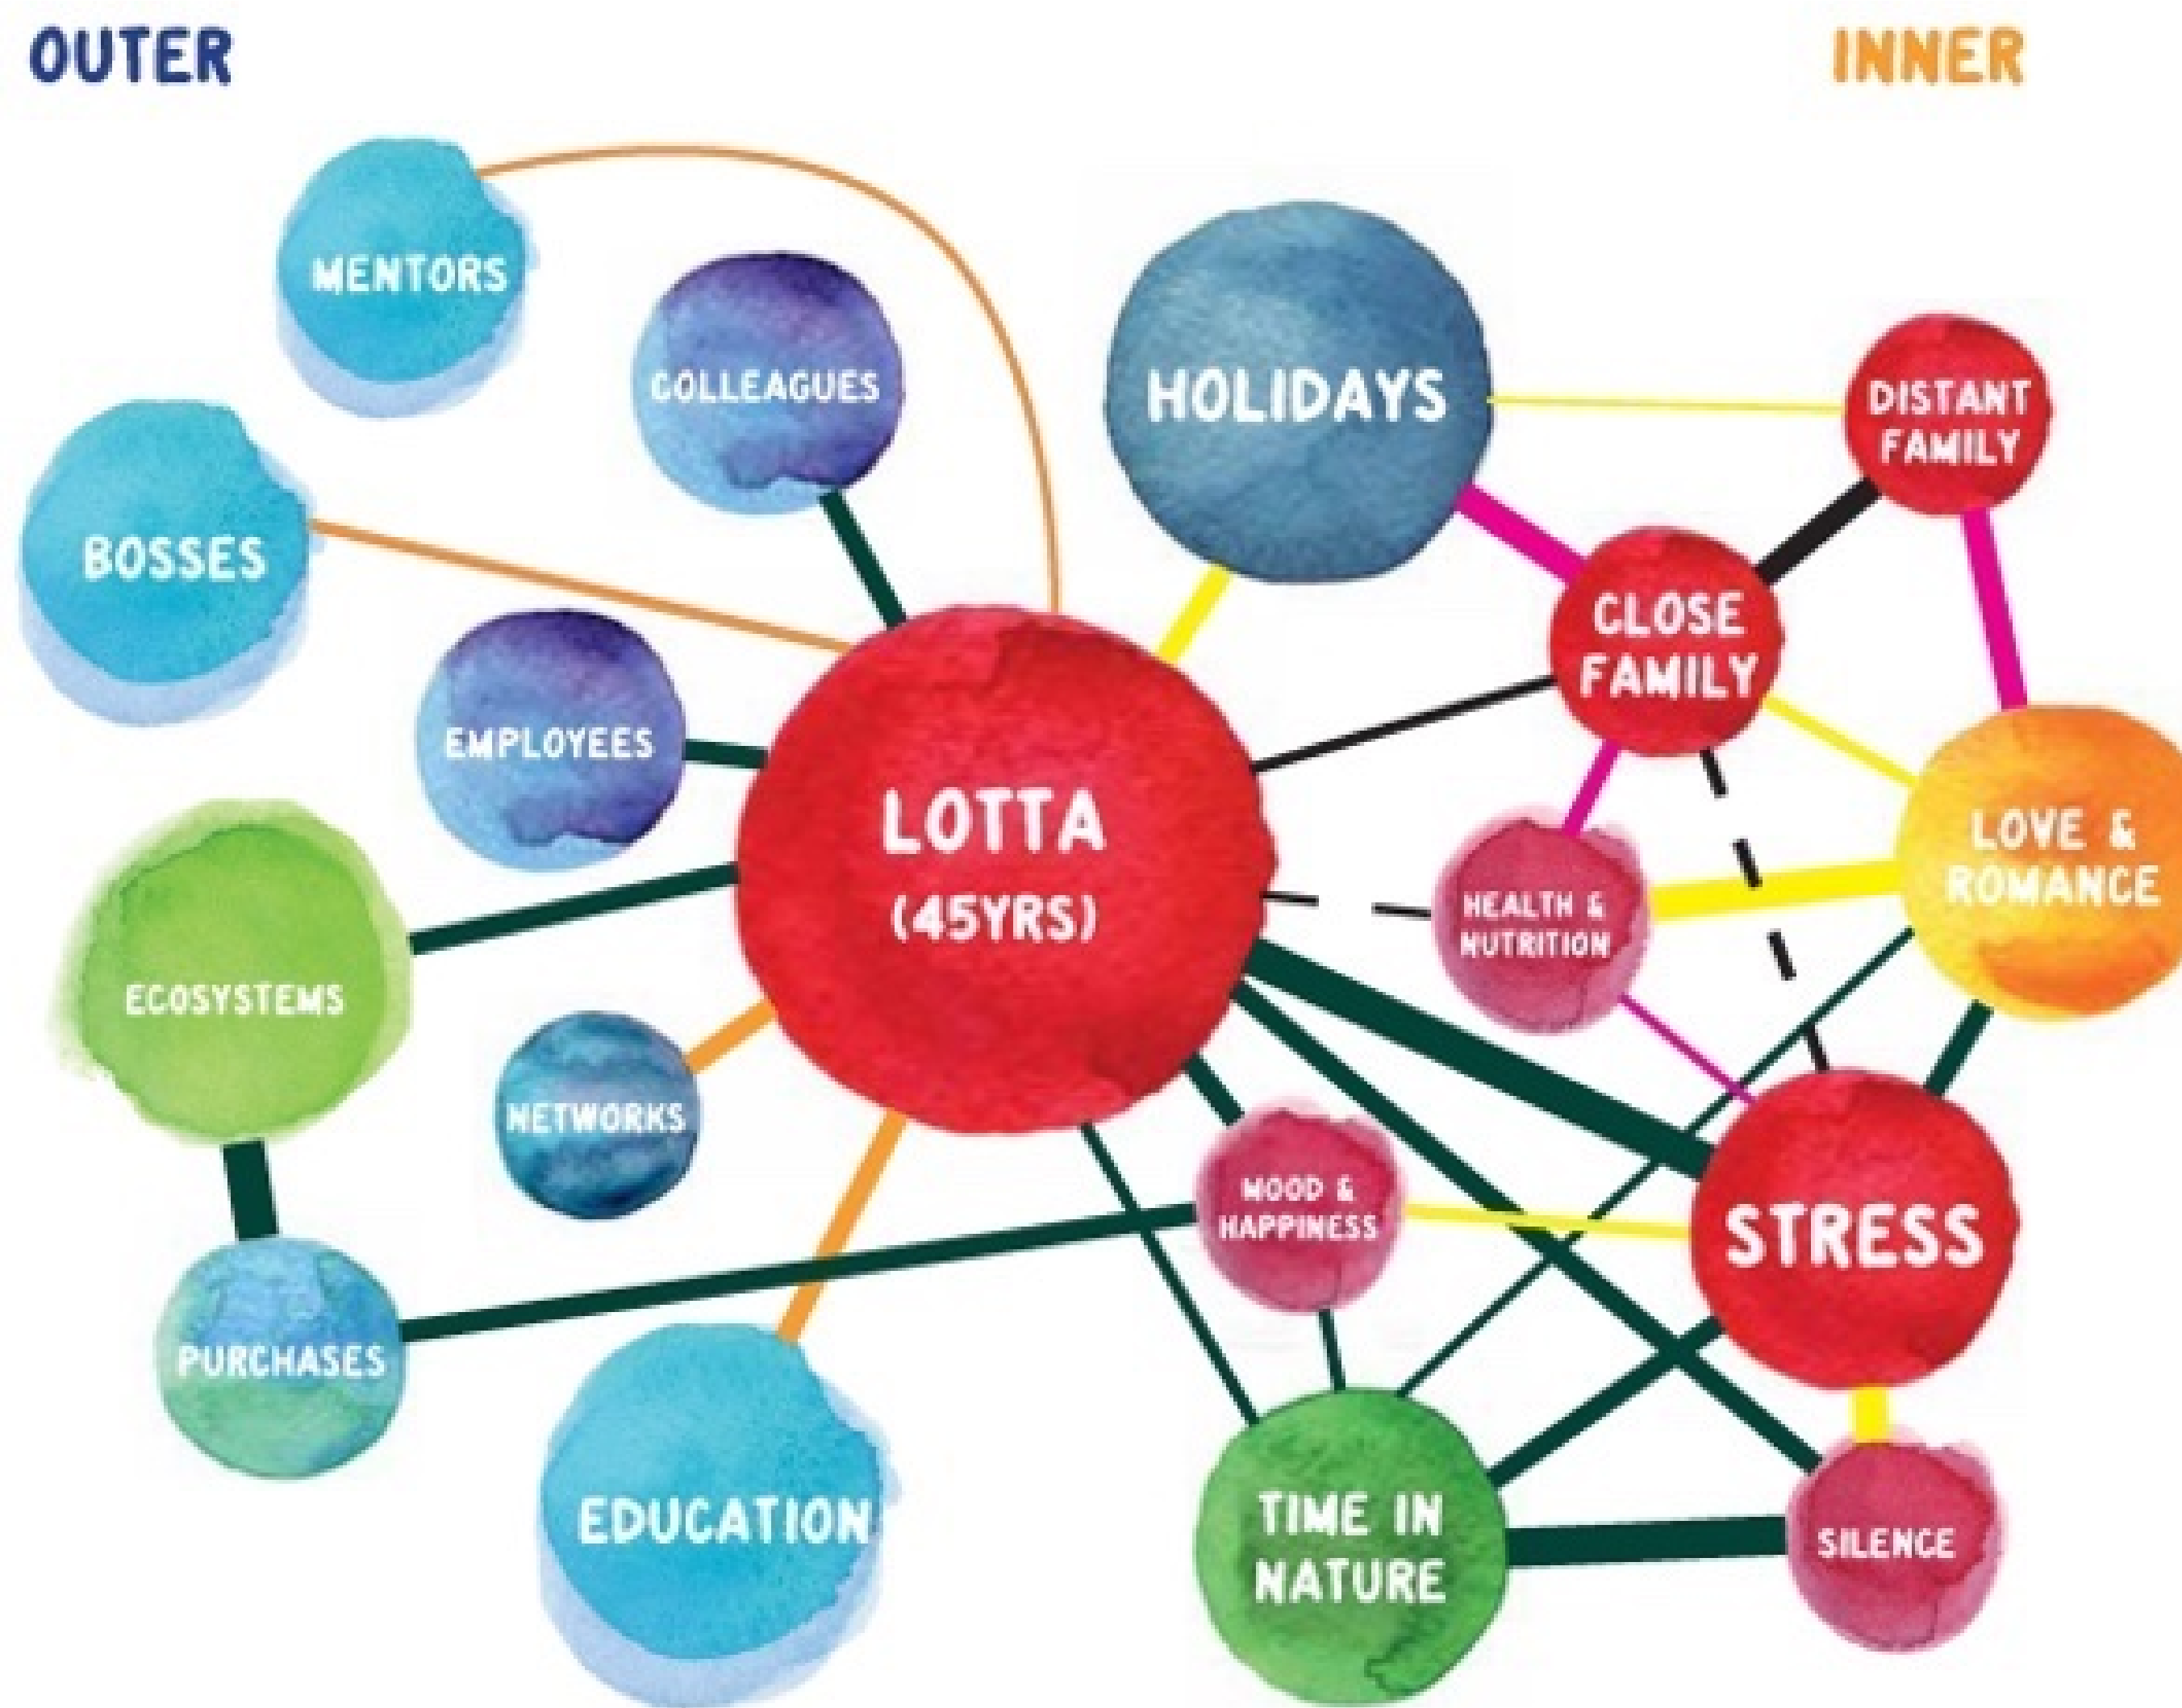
OUTER

INNER

MENTORS

COLLEAGUES

HOLIDAYS

DISTANT FAMILY

BOSSES

CLOSE FAMILY

EMPLOYEES

LOTTA (45YRS)

LOVE & ROMANCE

HEALTH & NUTRITION

ECOSYSTEMS

NETWORKS

MOOD & HAPPINESS

STRESS

PURCHASES

EDUCATION

TIME IN NATURE

SILENCE